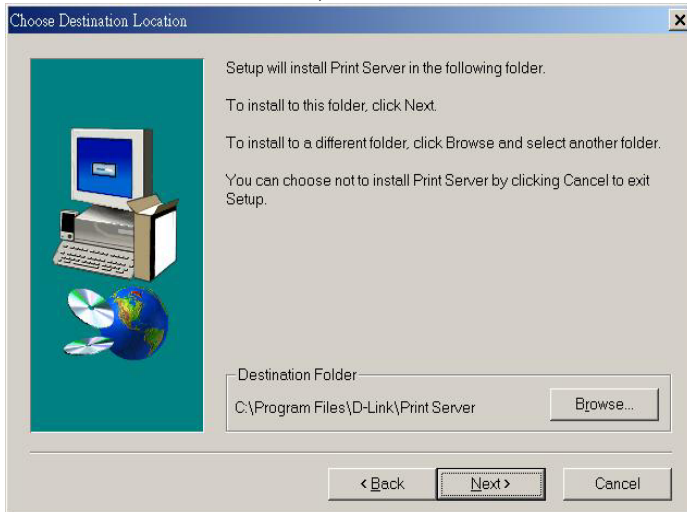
Choose Destination Location

Setup will install Print Server in the following folder.

To install to this folder, click Next.

To install to a different folder, click Browse and select another folder.

You can choose not to install Print Server by clicking Cancel to exit Setup.

Destination Folder

C:\Program Files\D-Link\Print Server

Browse...

< Back

Next >

Cancel